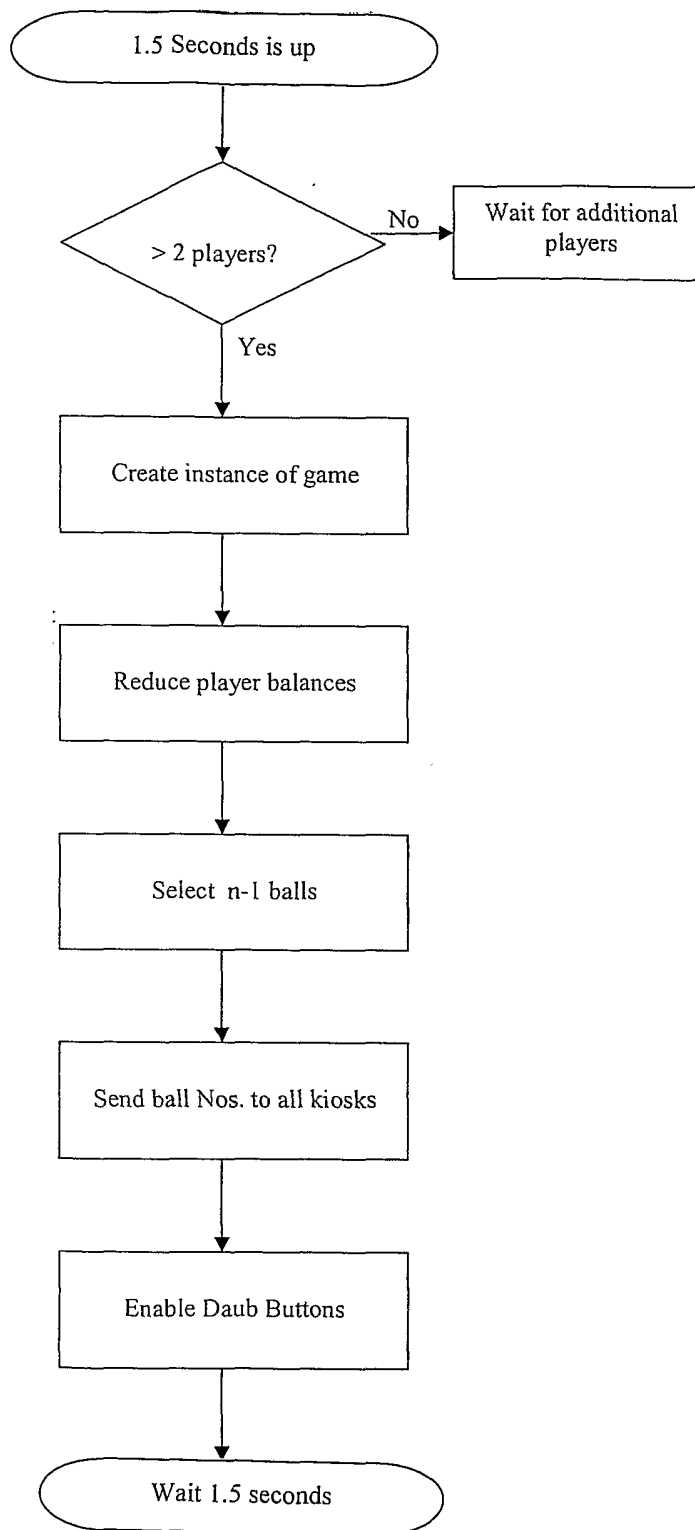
1.5 Seconds is up

> 2 players?

No

Wait for additional players

Yes

Create instance of game

Reduce player balances

Select n-1 balls

Send ball Nos. to all kiosks

Enable Daub Buttons

Wait 1.5 seconds